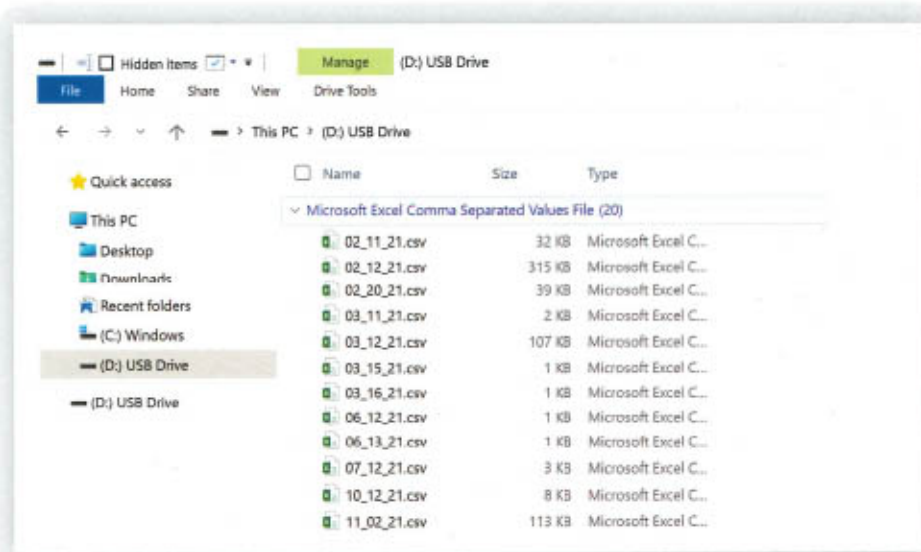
Hidden items
Manage
(D:) USB Drive
File
Home
Share
View
Drive Tools

This PC > (D:) USB Drive

Quick access
This PC
Desktop
Downloads
Recent folders
(C:) Windows
(D:) USB Drive
(D:) USB Drive

| Name | Size | Type |
|---|---|---|
| Microsoft Excel Comma Separated Values File (20) | | |
| 02_11_21.csv | 32 KB | Microsoft Excel C... |
| 02_12_21.csv | 315 KB | Microsoft Excel C... |
| 02_20_21.csv | 39 KB | Microsoft Excel C... |
| 03_11_21.csv | 2 KB | Microsoft Excel C... |
| 03_12_21.csv | 107 KB | Microsoft Excel C... |
| 03_15_21.csv | 1 KB | Microsoft Excel C... |
| 03_16_21.csv | 1 KB | Microsoft Excel C... |
| 06_12_21.csv | 1 KB | Microsoft Excel C... |
| 06_13_21.csv | 1 KB | Microsoft Excel C... |
| 07_12_21.csv | 3 KB | Microsoft Excel C... |
| 10_12_21.csv | 8 KB | Microsoft Excel C... |
| 11_02_21.csv | 113 KB | Microsoft Excel C... |